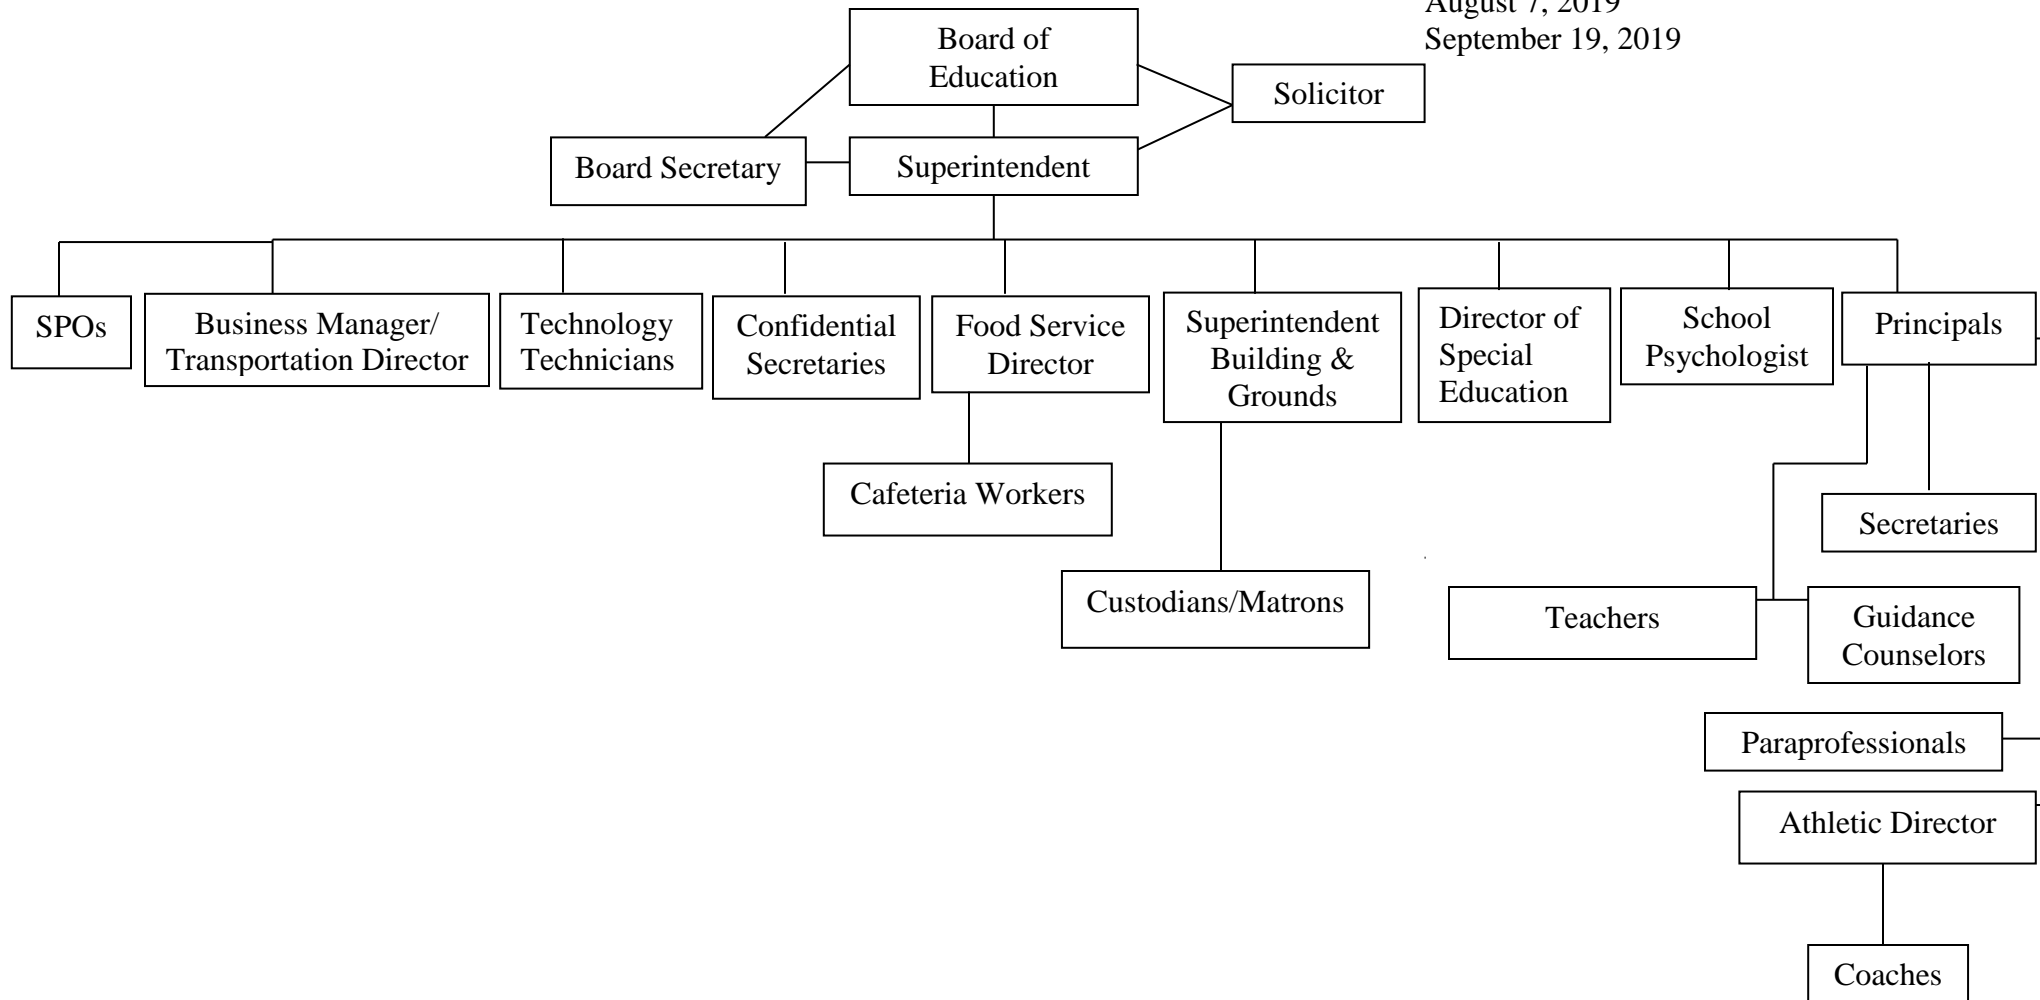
August 7, 2019
September 19, 2019

Board of Education

Solicitor

Board Secretary

Superintendent

SPOs

Business Manager/ Transportation Director

Technology Technicians

Confidential Secretaries

Food Service Director

Superintendent Building & Grounds

Director of Special Education

School Psychologist

Principals

Cafeteria Workers

Secretaries

Custodians/Matrons

Teachers

Guidance Counselors

Paraprofessionals

Athletic Director

Coaches